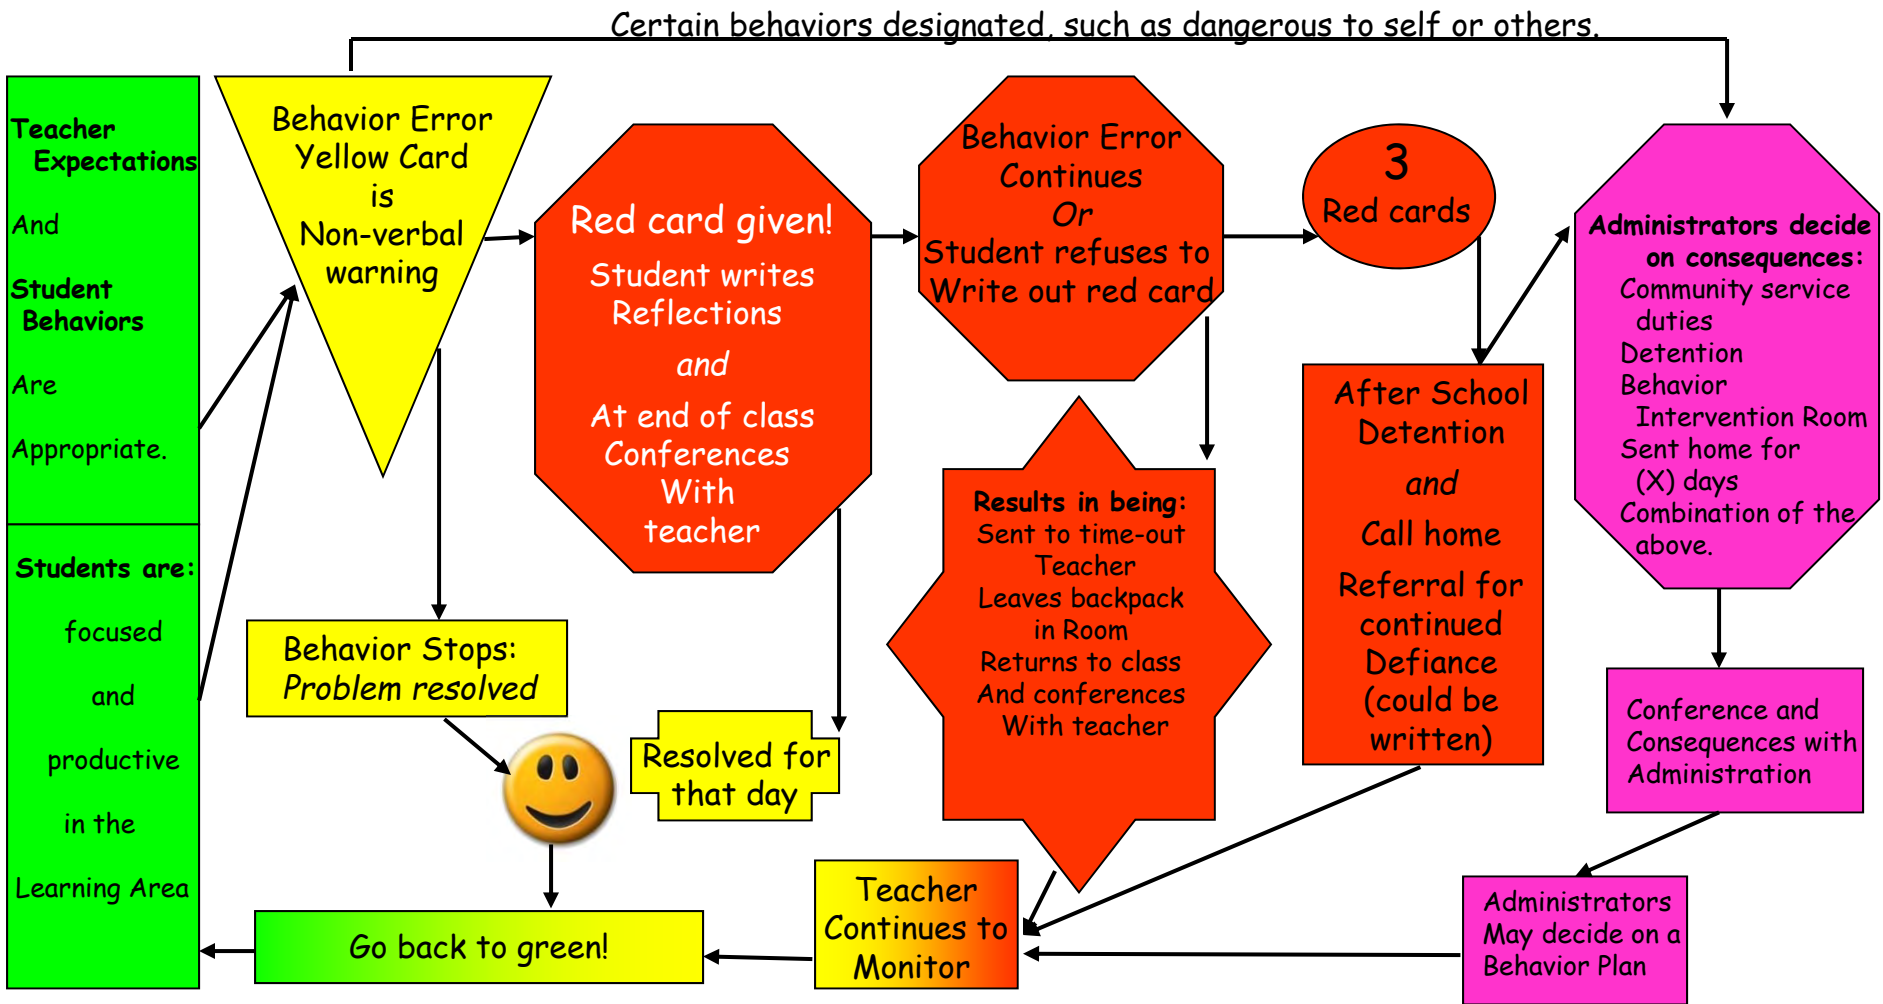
Certain behaviors designated, such as dangerous to self or others.

Teacher Expectations

And

Student Behaviors

Are

Appropriate.

Students are:

focused

and

productive

in the

Learning Area

Behavior Error Yellow Card is Non-verbal warning

Red card given!

Student writes Reflections

and

At end of class Conferences With teacher

Behavior Error Continues Or Student refuses to Write out red card

3 Red cards

Administrators decide on consequences:
Community service duties
Detention
Behavior Intervention Room
Sent home for (X) days
Combination of the above.

Results in being:
Sent to time-out Teacher
Leaves backpack in Room
Returns to class
And conferences With teacher

After School Detention

and

Call home

Referral for continued Defiance (could be written)

Behavior Stops: Problem resolved

Resolved for that day

Conference and Consequences with Administration

Administrators May decide on a Behavior Plan

Go back to green!

Teacher Continues to Monitor